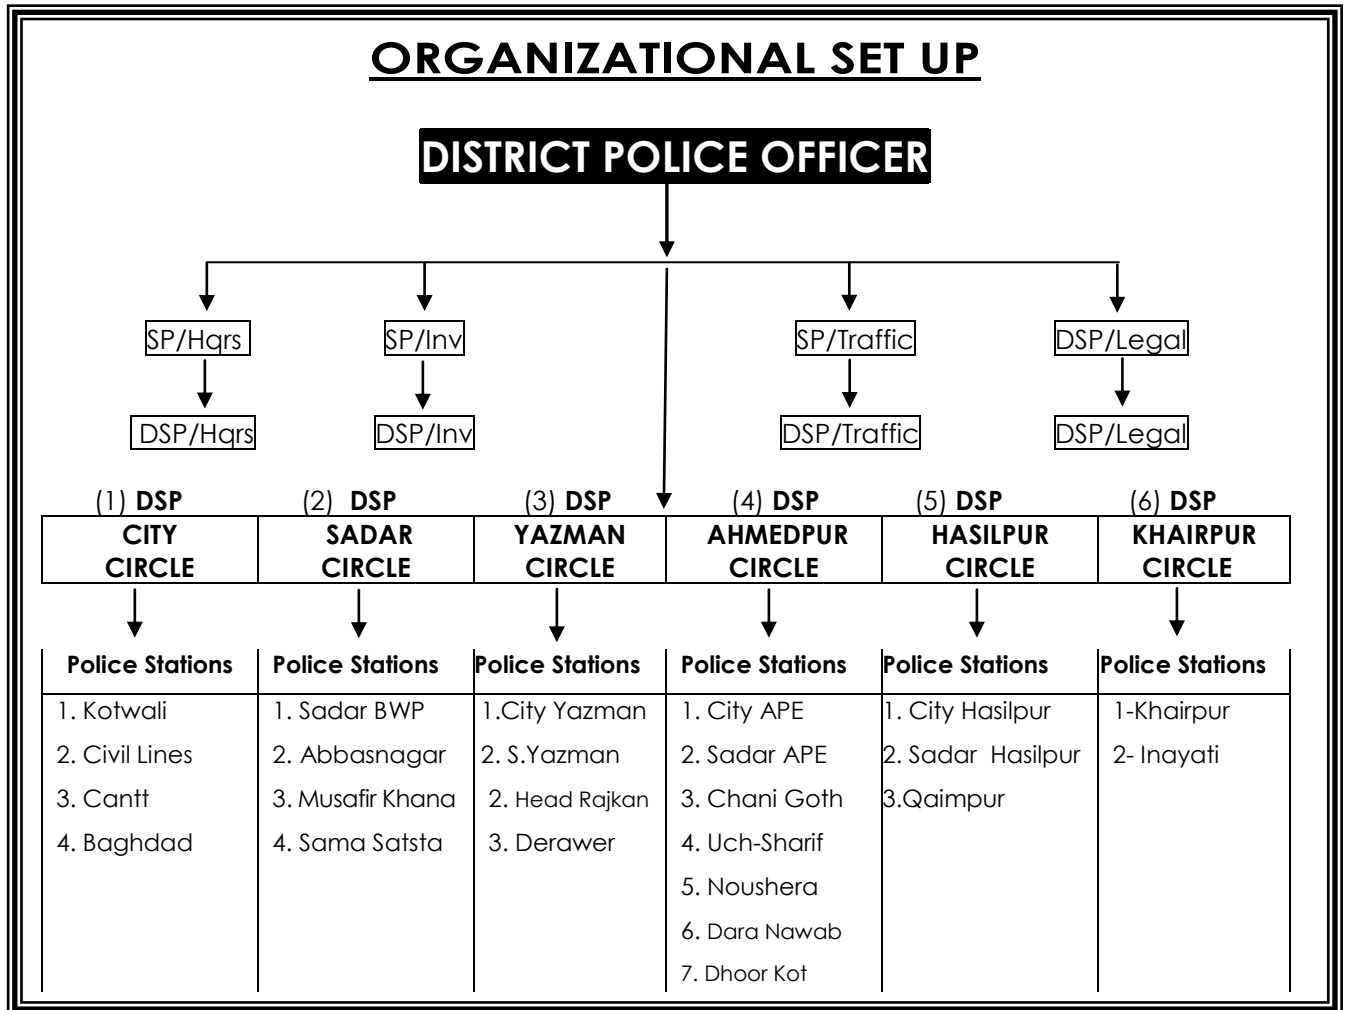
ORGANIZATIONAL SET UP

DISTRICT POLICE OFFICER

SP/Hqrs
DSP/Hqrs

SP/Inv
DSP/Inv

SP/Traffic
DSP/Traffic

DSP/Legal
DSP/Legal

| (1) DSP CITY CIRCLE | (2) DSP SADAR CIRCLE | (3) DSP YAZMAN CIRCLE | (4) DSP AHMEDPUR CIRCLE | (5) DSP HASILPUR CIRCLE | (6) DSP KHAIRPUR CIRCLE |
|---|---|---|---|---|---|
| Police Stations | Police Stations | Police Stations | Police Stations | Police Stations | Police Stations |
| 1. Kotwali | 1. Sadar BWP | 1.City Yazman | 1. City APE | 1. City Hasilpur | 1-Khairpur |
| 2. Civil Lines | 2. Abbasnagar | 2. S.Yazman | 2. Sadar APE | 2. Sadar Hasilpur | 2- Inayati |
| 3. Cantt | 3. Musafir Khana | 2. Head Rajkan | 3. Chani Goth | 3.Qaimpur | |
| 4. Baghdad | 4. Sama Satsta | 3. Derawer | 4. Uch-Sharif | | |
| | | | 5. Noushera | | |
| | | | 6. Dara Nawab | | |
| | | | 7. Dhoor Kot | | |